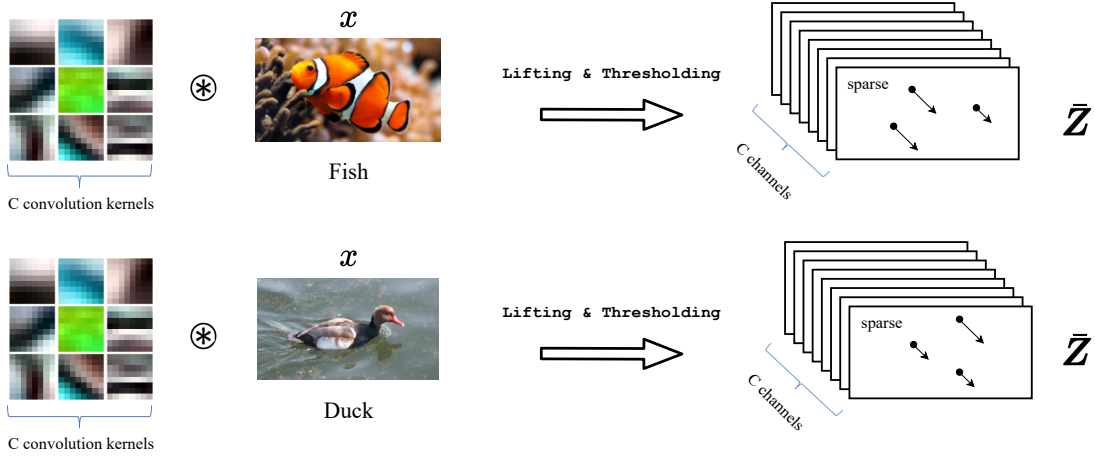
$\circledast$

$x$

Fish

Lifting & Thresholding

sparse

C channels

$\bar{Z}$

C convolution kernels

$\circledast$

$x$

Duck

Lifting & Thresholding

sparse

C channels

$\bar{Z}$

C convolution kernels